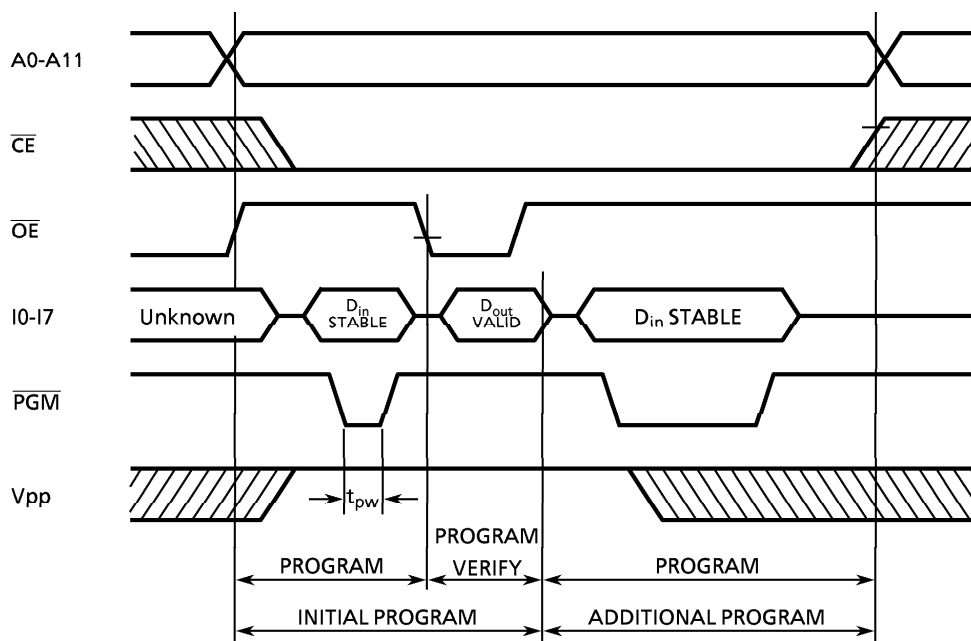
A0-A11

$\overline{CE}$

$\overline{OE}$

I0-I7

Unknown

$D_{in}$ STABLE

$D_{out}$ VALID

$D_{in}$ STABLE

$\overline{PGM}$

Vpp

$t_{pw}$

PROGRAM

PROGRAM VERIFY

PROGRAM

INITIAL PROGRAM

ADDITIONAL PROGRAM